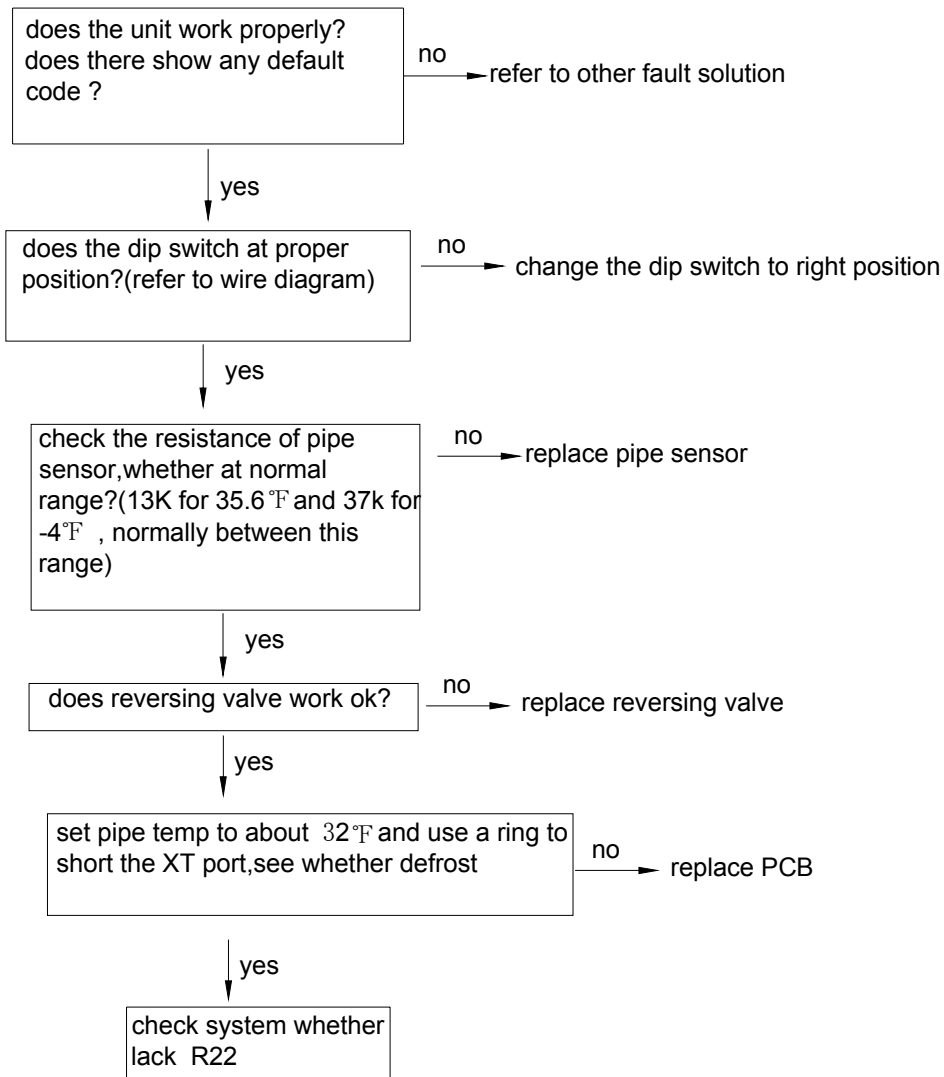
does the unit work properly? does there show any default code ?

no

refer to other fault solution

yes

does the dip switch at proper position?(refer to wire diagram)

no

change the dip switch to right position

yes

check the resistance of pipe sensor,whether at normal range?(13K for 35.6℉ and 37k for -4℉ , normally between this range)

no

replace pipe sensor

yes

does reversing valve work ok?

no

replace reversing valve

yes

set pipe temp to about 32℉ and use a ring to short the XT port,see whether defrost

no

replace PCB

yes

check system whether lack R22